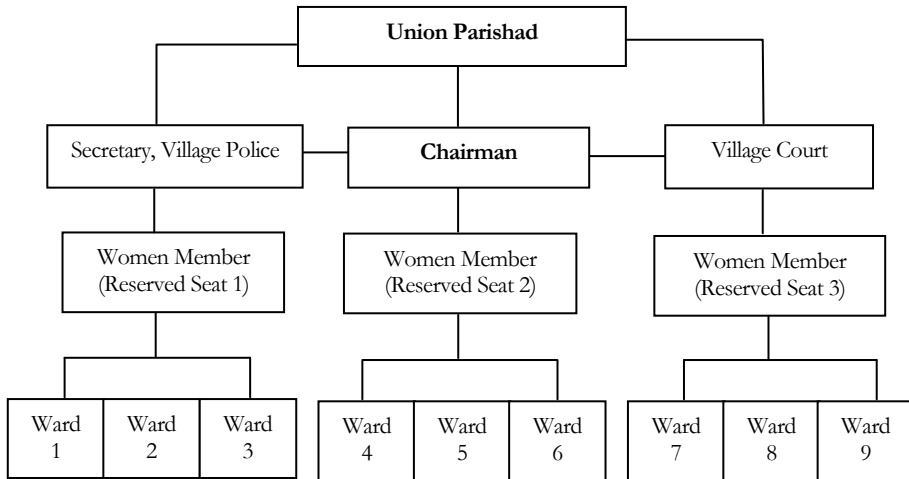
Union Parishad

Secretary, Village Police

Chairman

Village Court

Women Member (Reserved Seat 1)

Women Member (Reserved Seat 2)

Women Member (Reserved Seat 3)

Ward 1

Ward 2

Ward 3

Ward 4

Ward 5

Ward 6

Ward 7

Ward 8

Ward 9